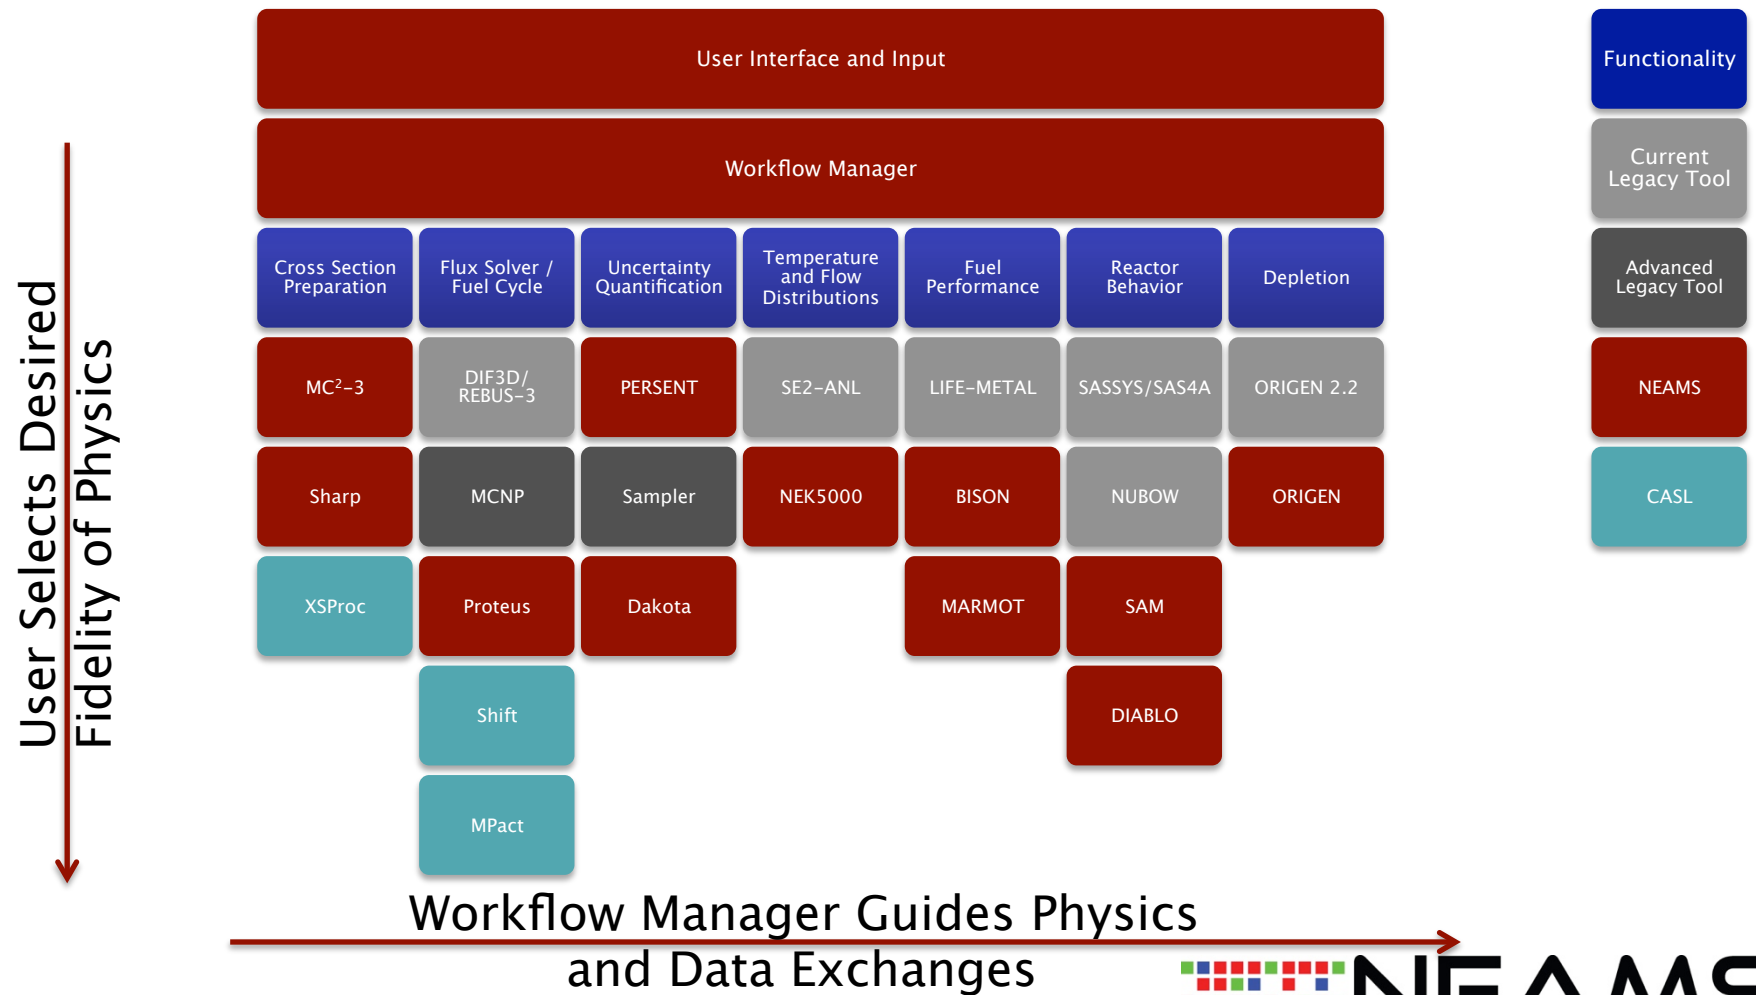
User Interface and Input

Workflow Manager

Cross Section Preparation

Flux Solver / Fuel Cycle

Uncertainty Quantification

Temperature and Flow Distributions

Fuel Performance

Reactor Behavior

Depletion

$MC^2$-3

DIF3D/ REBUS-3

PERSENT

SE2-ANL

LIFE-METAL

SASSYS/SAS4A

ORIGEN 2.2

Sharp

MCNP

Sampler

NEK5000

BISON

NUBOW

ORIGEN

XSProc

Proteus

Dakota

MARMOT

SAM

Shift

DIABLO

MPact

Functionality

Current Legacy Tool

Advanced Legacy Tool

NEAMS

CASL

User Selects Desired Fidelity of Physics

Workflow Manager Guides Physics and Data Exchanges

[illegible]